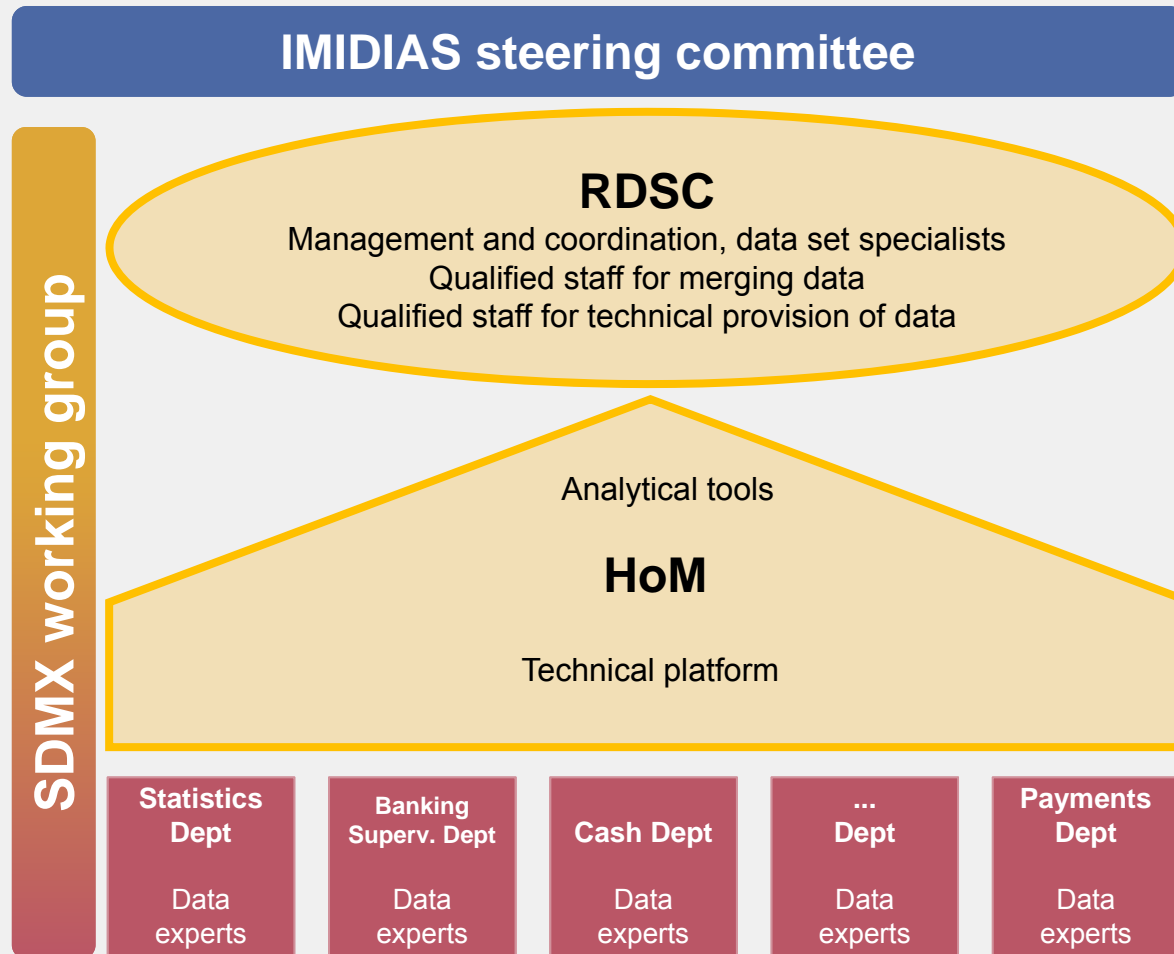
IMIDIAS steering committee

SDMX working group

RDSC
Management and coordination, data set specialists
Qualified staff for merging data
Qualified staff for technical provision of data

Analytical tools

HoM

Technical platform

Statistics Dept

Data experts

Banking Superv. Dept

Data experts

Cash Dept

Data experts

... Dept

Data experts

Payments Dept

Data experts